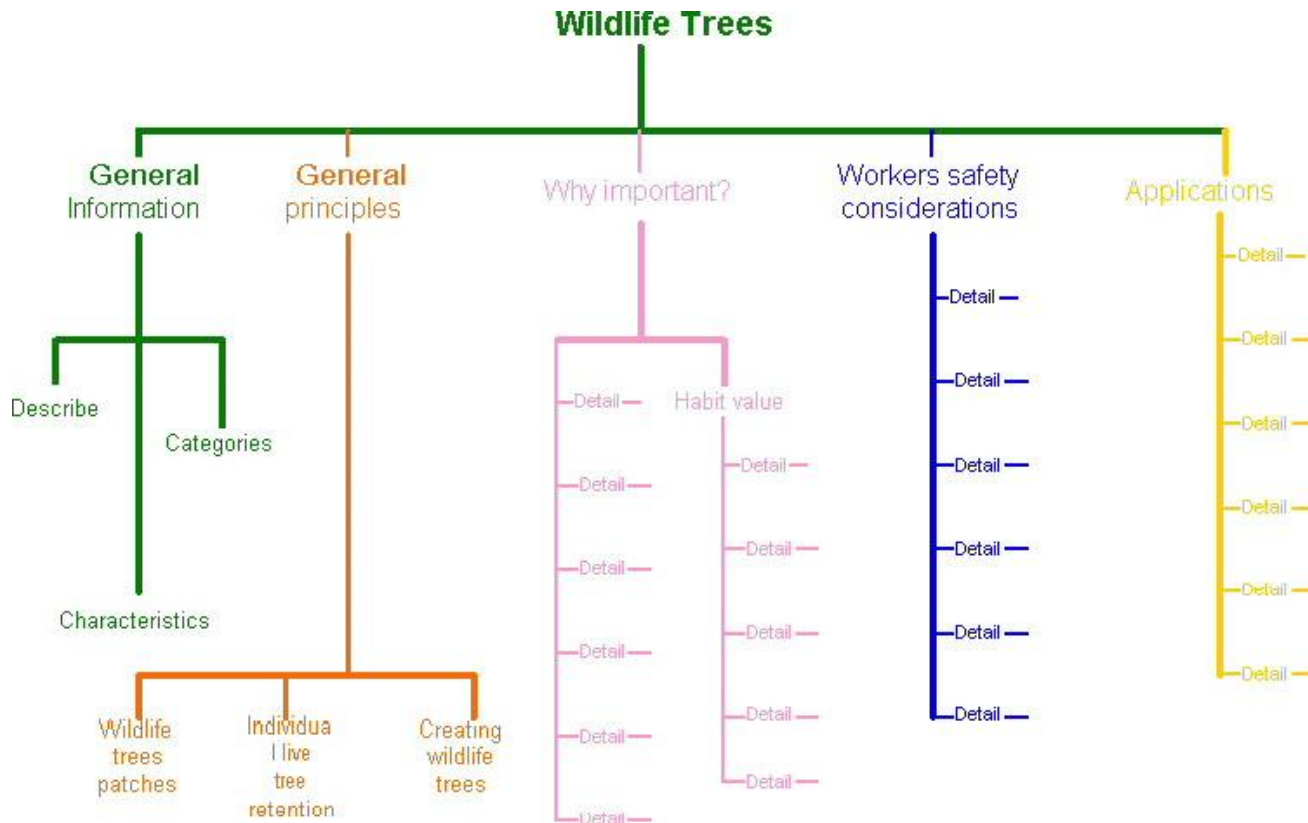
Wildlife Trees

General Information

Describe

Categories

Characteristics

General principles

Wildlife trees patches

Individua l live tree retention

Creating wildlife trees

Why important?

Detail

Detail

Detail

Detail

Detail

Detail

Habit value

Detail

Detail

Detail

Detail

Detail

Workers safety considerations

Detail

Detail

Detail

Detail

Detail

Detail

Applications

Detail

Detail

Detail

Detail

Detail

Detail